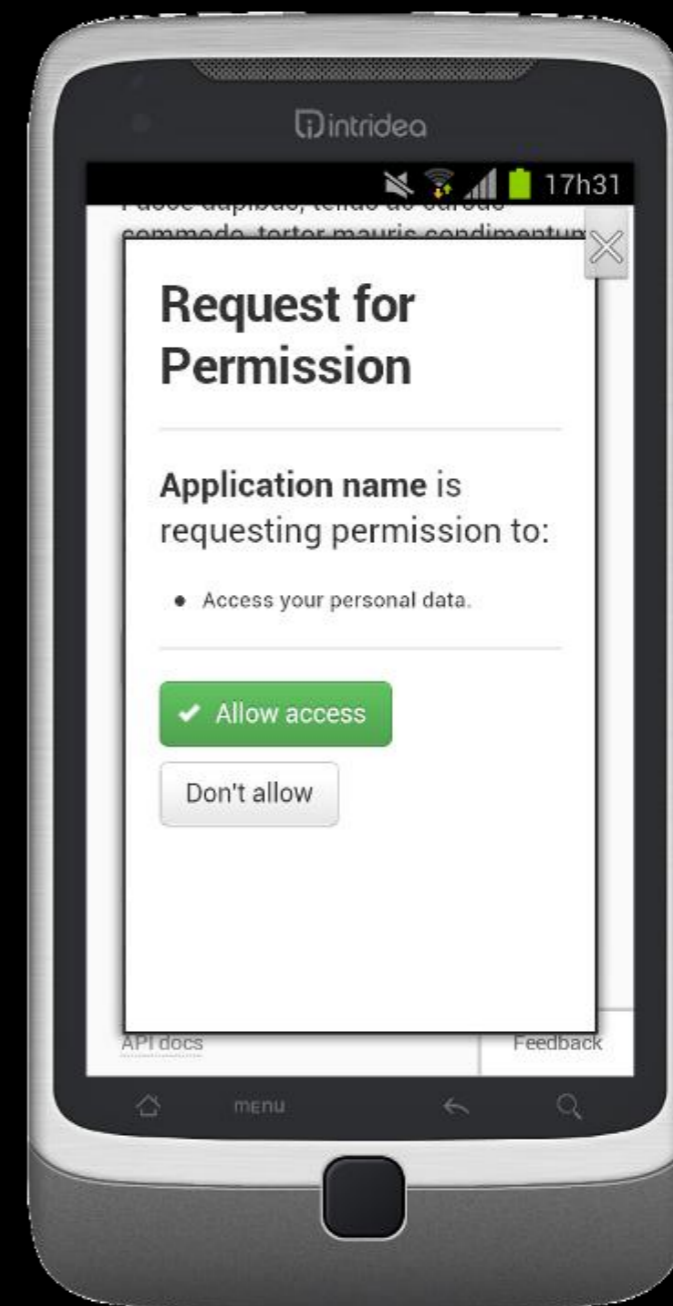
intridea

17h31

Fusce dapibus, tellus ac cursus commodo, tortor mauris condimentum

Request for Permission

**Application name** is requesting permission to:

- Access your personal data.

✔ Allow access

Don't allow

API docs

Feedback

menu